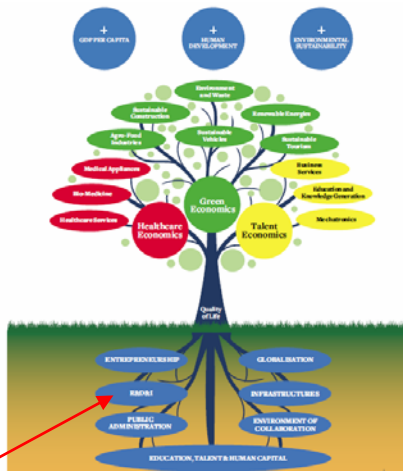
+
GDP PER CAPITA

+
HUMAN DEVELOPMENT

+
ENVIRONMENTAL SUSTAINABILITY

Environment and Waste

Sustainable Construction

Renewable Energies

Agro-Food Industries

Sustainable Vehicles

Sustainable Tourism

Medical Appliances

Bio-Medicine

Healthcare Services

Business Services

Education and Knowledge Generation

Mechatronics

Green Economics

Healthcare Economics

Talent Economics

Quality of Life

ENTREPRENEURSHIP

GLOBALISATION

R&D&I

INFRASTRUCTURES

PUBLIC ADMINISTRATION

ENVIRONMENT OF COLLABORATION

EDUCATION, TALENT & HUMAN CAPITAL